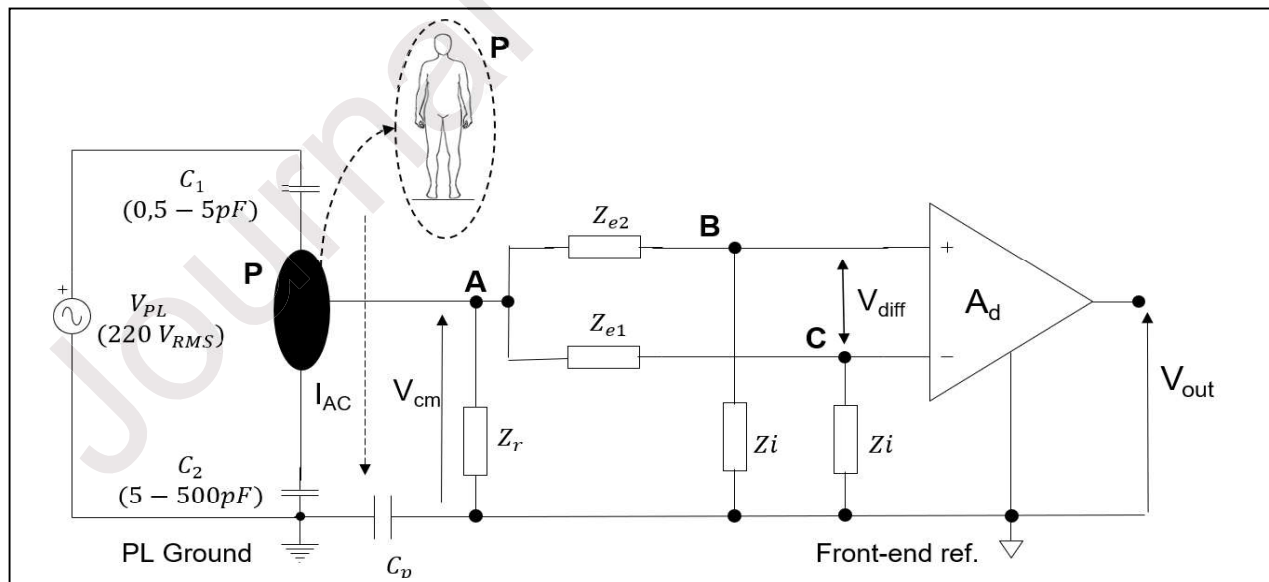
Journal

P

$C_1$
$(0,5-5pF)$

P

$V_{PL}$
$(220\ V_{RMS})$

+

$I_{AC}$

$C_2$
$(5-500pF)$

PL Ground

$C_p$

$V_{cm}$

A

$Z_r$

$Z_{e2}$

$Z_{e1}$

B

C

$Zi$

$Zi$

$V_{diff}$

+

−

$A_d$

$V_{out}$

Front-end ref.